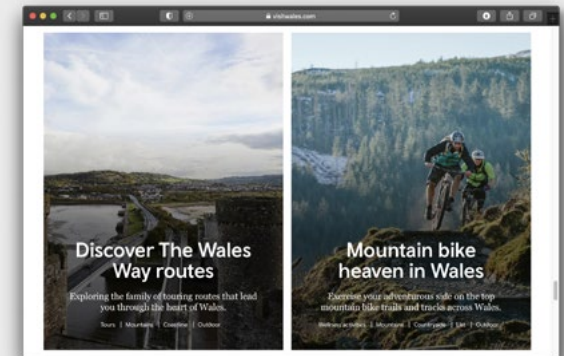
visitwales.com

Discover The Wales Way routes

Exploring the family of touring routes that lead you through the heart of Wales.

Tours | Mountains | Coastline | Outdoor

Mountain bike heaven in Wales

Exercise your adventurous side on the top mountain bike trails and tracks across Wales.

Wellness activities | Mountains | Countryside | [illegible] | Outdoor